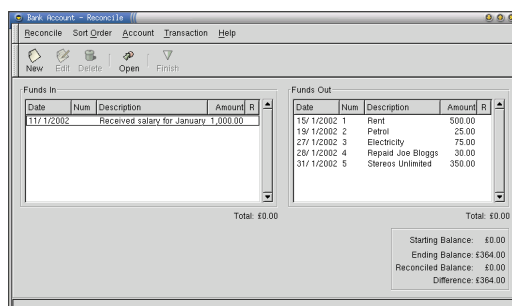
Bank Account - Reconcile

Reconcile Sort Order Account Transaction Help

New Edit Delete Open Finish

Funds In

| Date | Num | Description | Amount | R |
|---|---|---|---|---|
| 11/ 1/2002 | | Received salary for January | 1,000.00 | |

Total: £0.00

Funds Out

| Date | Num | Description | Amount | R |
|---|---|---|---|---|
| 15/ 1/2002 | 1 | Rent | 500.00 | |
| 19/ 1/2002 | 2 | Petrol | 25.00 | |
| 27/ 1/2002 | 3 | Electricity | 75.00 | |
| 28/ 1/2002 | 4 | Repaid Joe Bloggs | 30.00 | |
| 31/ 1/2002 | 5 | Stereos Unlimited | 350.00 | |

Total: £0.00

Starting Balance: £0.00
Ending Balance: £364.00
Reconciled Balance: £0.00
Difference: £364.00